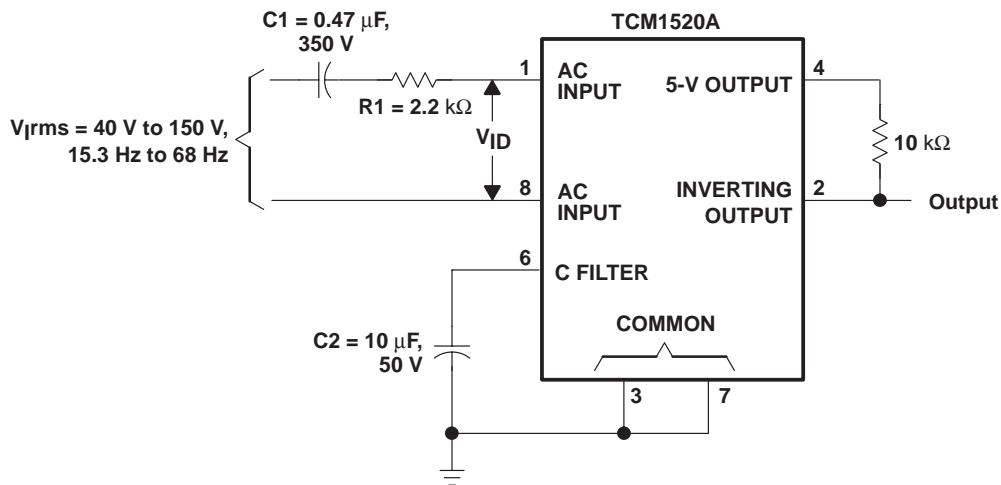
C1 = 0.47 μF, 350 V

TCM1520A

$V_I$rms = 40 V to 150 V, 15.3 Hz to 68 Hz

R1 = 2.2 kΩ

$V_{ID}$

1

AC INPUT

5-V OUTPUT

4

10 kΩ

8

AC INPUT

INVERTING OUTPUT

2

Output

6

C FILTER

COMMON

C2 = 10 μF, 50 V

3

7